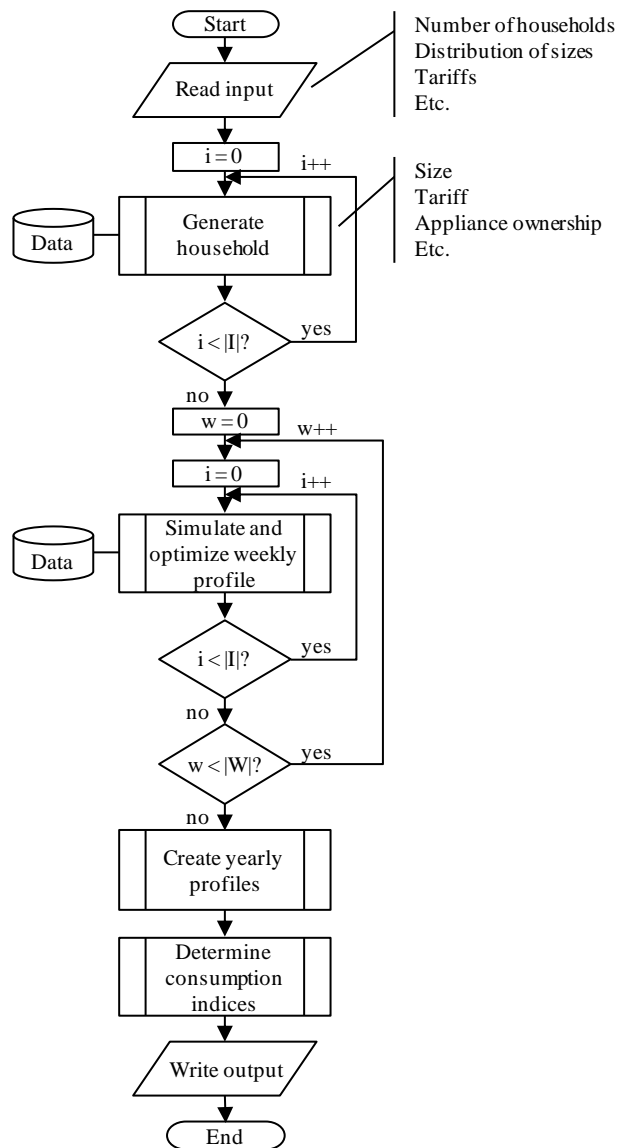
Start

Read input

Number of households
Distribution of sizes
Tariffs
Etc.

i = 0

i++

Size
Tariff
Appliance ownership
Etc.

Data

Generate household

i < |I|?

yes

no

w = 0

w++

i = 0

i++

Data

Simulate and optimize weekly profile

i < |I|?

yes

no

w < |W|?

yes

no

Create yearly profiles

Determine consumption indices

Write output

End